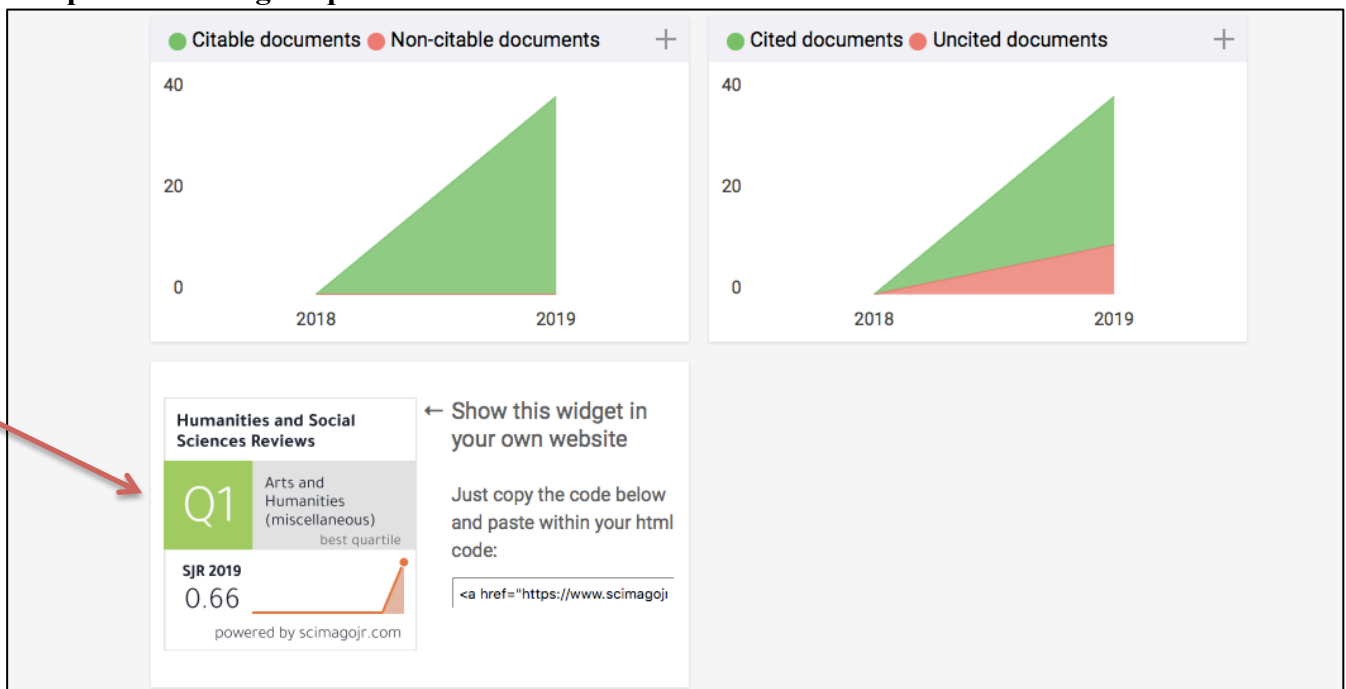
Citable documents Non-citable documents +

40

20

0

2018 2019

Cited documents Uncited documents +

40

20

0

2018 2019

Humanities and Social Sciences Reviews

Q1

Arts and Humanities (miscellaneous)

best quartile

SJR 2019

0.66

powered by scimagojr.com

← Show this widget in your own website

Just copy the code below and paste within your html code:

<a href="https://www.scimagoj